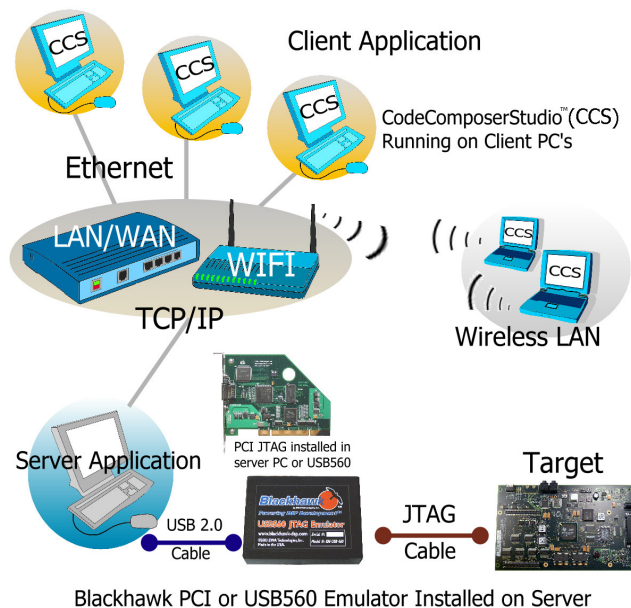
CCS
CCS
CCS
Client Application
CodeComposerStudio™(CCS)
Running on Client PC's
Ethernet
LAN/WAN
WIFI
CCS
CCS
TCP/IP
Wireless LAN
PCI JTAG installed in server PC or USB560
Server Application
Target
Blackhawk
USB560 JTAG Emulator
USB 2.0
Cable
JTAG
Cable
Blackhawk PCI or USB560 Emulator Installed on Server